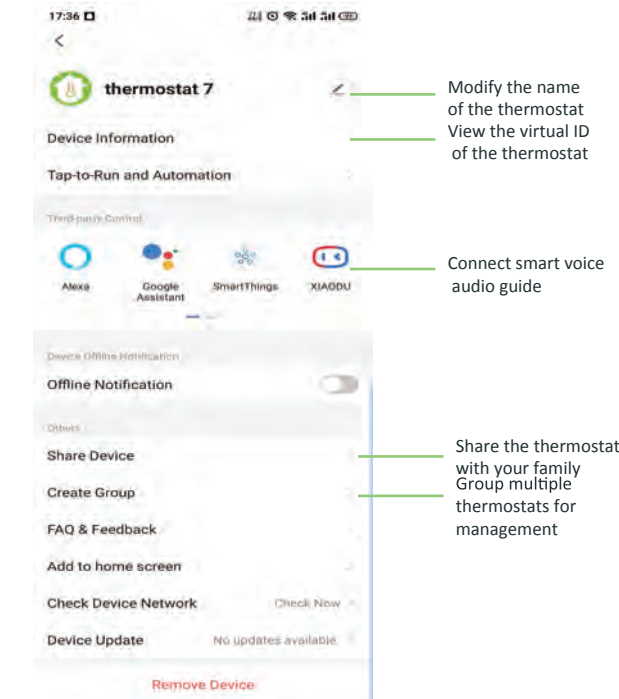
17:36

<

thermostat 7

Modify the name of the thermostat

Device Information

View the virtual ID of the thermostat

Tap-to-Run and Automation

Third-party Control

Alexa

Google Assistant

SmartThings

XIAODU

Connect smart voice audio guide

Device Offline Notification

Offline Notification

Others

Share Device

Share the thermostat with your family

Create Group

Group multiple thermostats for management

FAQ & Feedback

Add to home screen

Check Device Network

Check Now

Device Update

No updates available

Remove Device